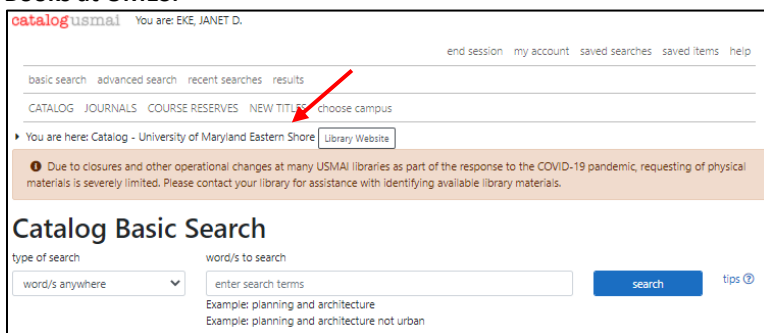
Books at UMES:

catalogusmai You are: EKE, JANET D.

end session my account saved searches saved items help

basic search advanced search recent searches results

CATALOG JOURNALS COURSE RESERVES NEW TITLES choose campus

You are here: Catalog - University of Maryland Eastern Shore Library Website

Due to closures and other operational changes at many USMAI libraries as part of the response to the COVID-19 pandemic, requesting of physical materials is severely limited. Please contact your library for assistance with identifying available library materials.

Catalog Basic Search

type of search
word/s anywhere

word/s to search
enter search terms

search

tips

Example: planning and architecture
Example: planning and architecture not urban